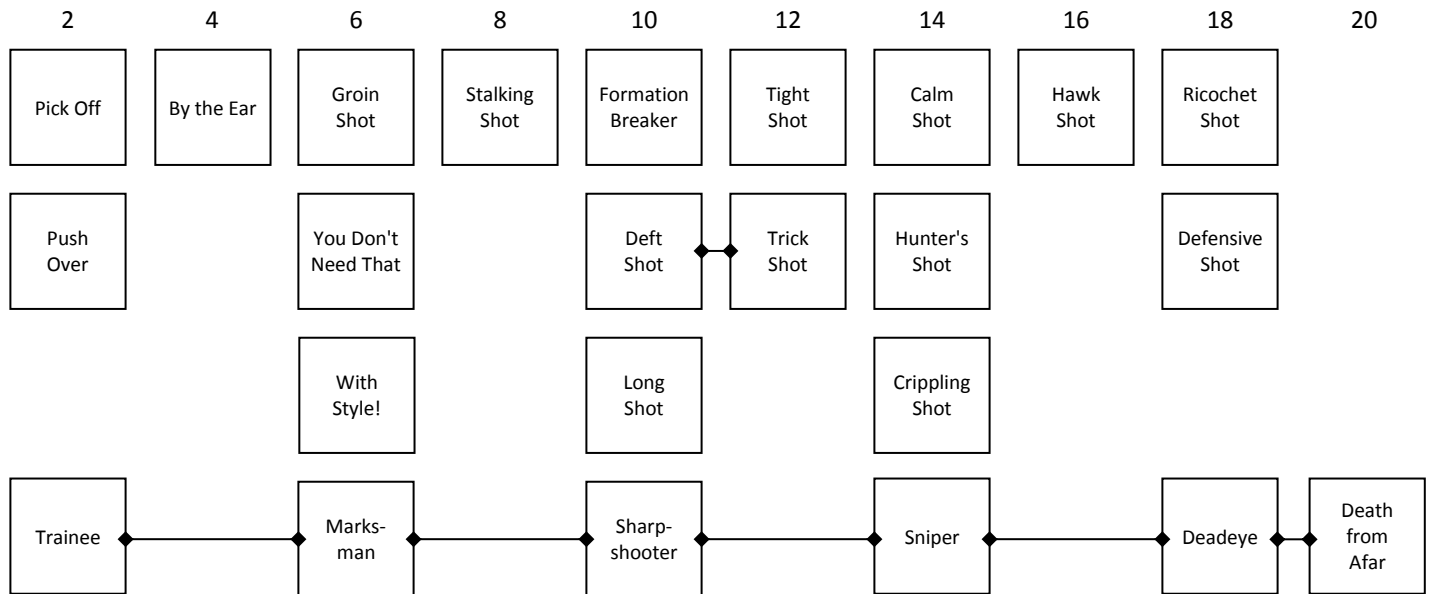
2 4 6 8 10 12 14 16 18 20

Pick Off

By the Ear

Groin Shot

Stalking Shot

Formation Breaker

Tight Shot

Calm Shot

Hawk Shot

Ricochet Shot

Push Over

You Don't Need That

Deft Shot

Trick Shot

Hunter's Shot

Defensive Shot

With Style!

Long Shot

Crippling Shot

Trainee

Marks-man

Sharp-shooter

Sniper

Deadeye

Death from Afar